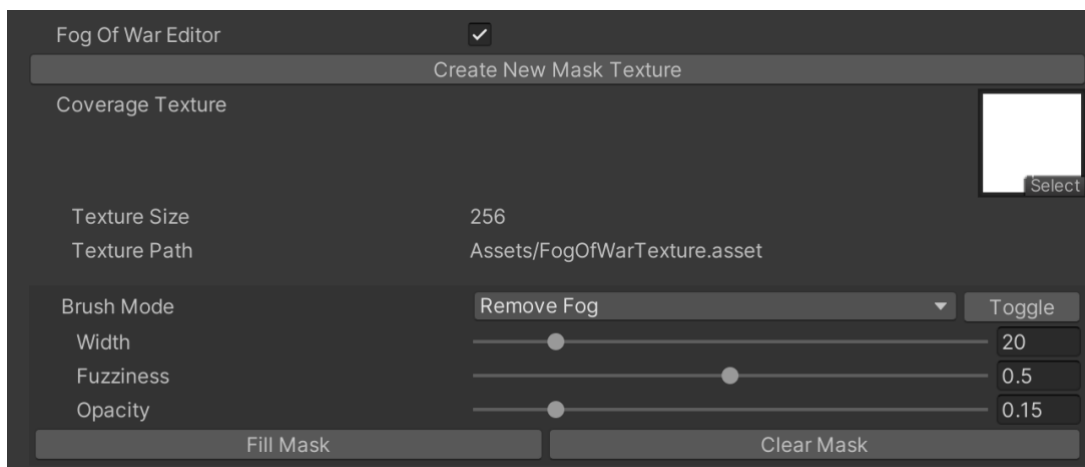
Fog Of War Editor ✓

Create New Mask Texture

Coverage Texture

Select

Texture Size 256

Texture Path Assets/FogOfWarTexture.asset

Brush Mode Remove Fog Toggle

Width 20

Fuzziness 0.5

Opacity 0.15

Fill Mask

Clear Mask